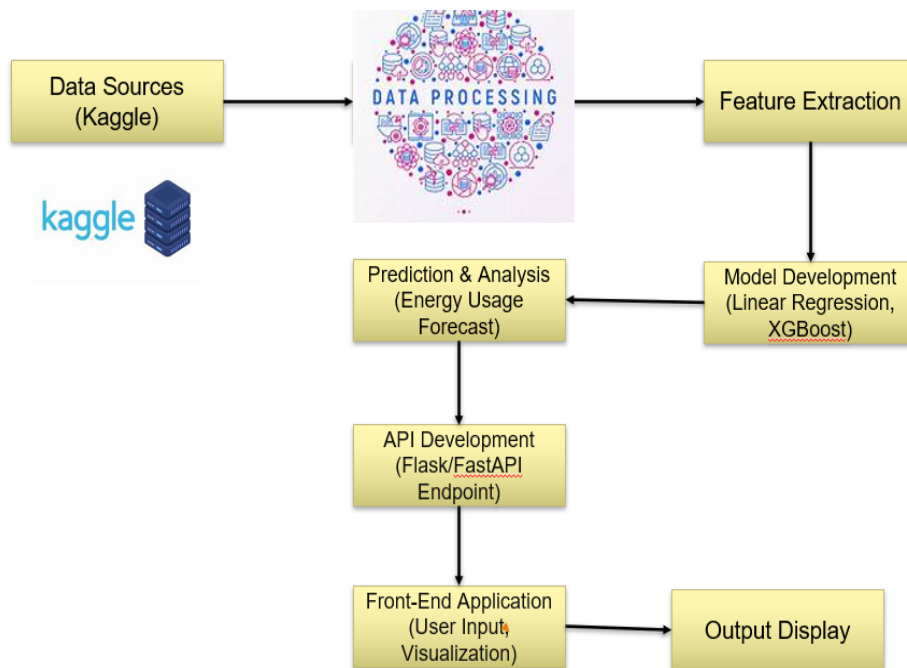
Data Sources (Kaggle)

kaggle

DATA PROCESSING

Feature Extraction

Model Development (Linear Regression, XGBoost)

Prediction & Analysis (Energy Usage Forecast)

API Development (Flask/FastAPI Endpoint)

Front-End Application (User Input, Visualization)

Output Display